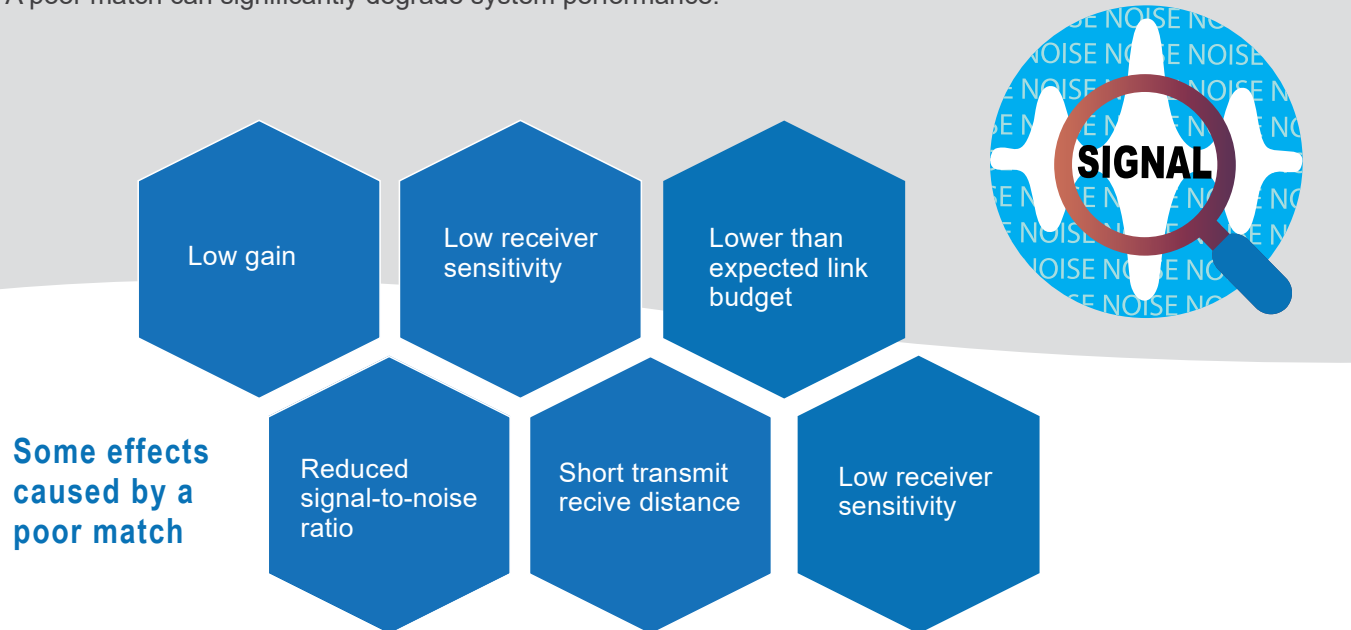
A poor match can significantly degrade system performance.

NOISE NOISE NOISE NOISE NOISE NOISE NOISE NOISE NOISE NOISE NOISE NOISE NOISE NOISE NOISE NOISE NOISE NOISE

SIGNAL

Low gain

Low receiver sensitivity

Lower than expected link budget

Some effects caused by a poor match

Reduced signal-to-noise ratio

Short transmit recive distance

Low receiver sensitivity